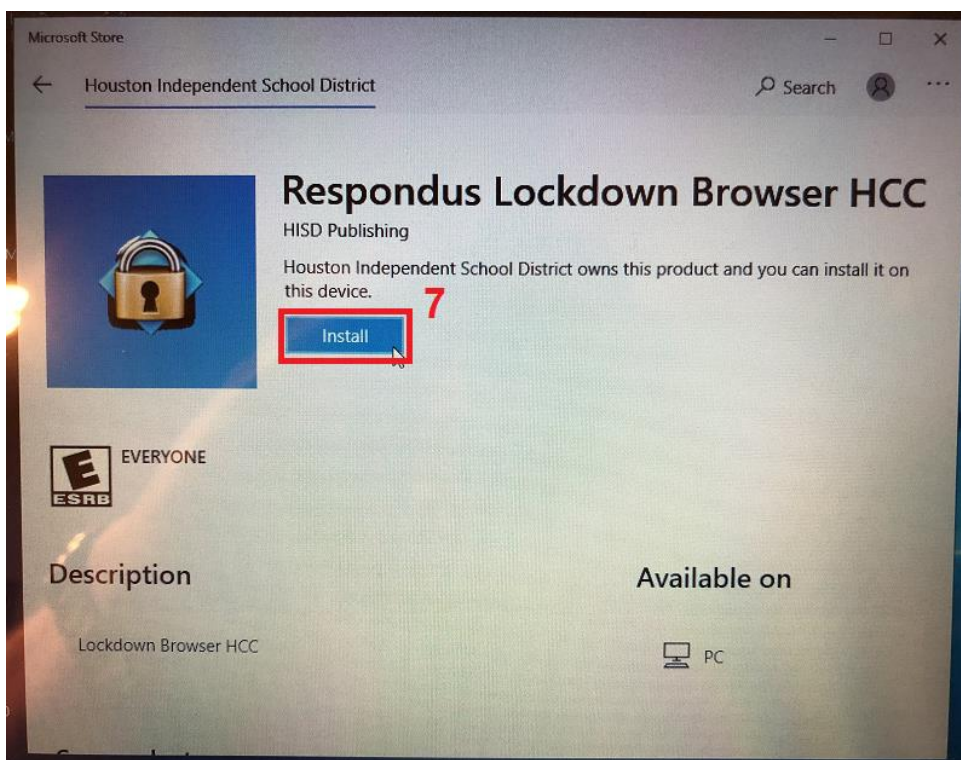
Microsoft Store

Houston Independent School District

Search

...

Respondus Lockdown Browser HCC

HISD Publishing

Houston Independent School District owns this product and you can install it on this device.

7

Install

E

ESRB

EVERYONE

Description

Lockdown Browser HCC

Available on

PC

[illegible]